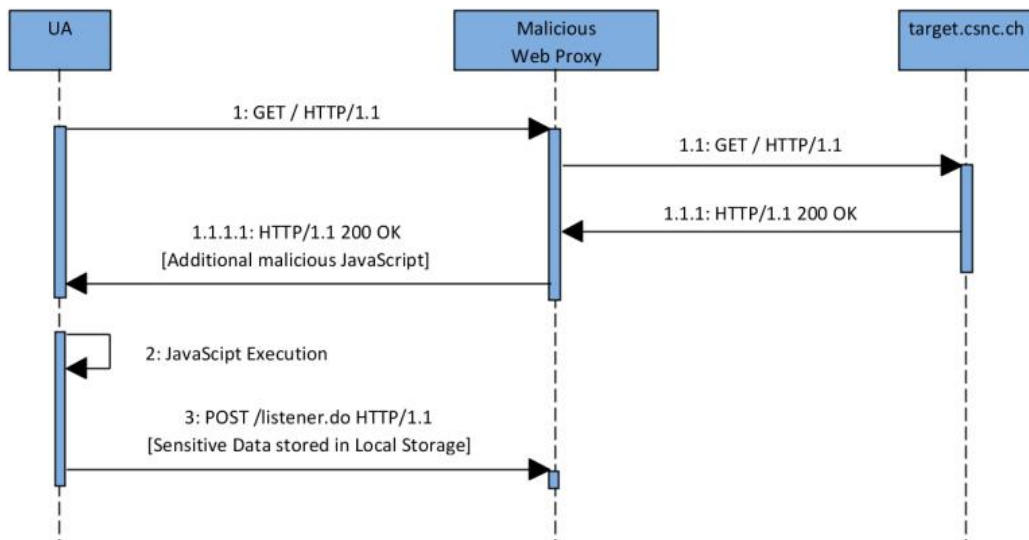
UA

Malicious Web Proxy

target.csnc.ch

1: GET / HTTP/1.1

1.1: GET / HTTP/1.1

1.1.1: HTTP/1.1 200 OK

1.1.1.1: HTTP/1.1 200 OK
[Additional malicious JavaScript]

2: JavaScipt Execution

3: POST /listener.do HTTP/1.1
[Sensitive Data stored in Local Storage]